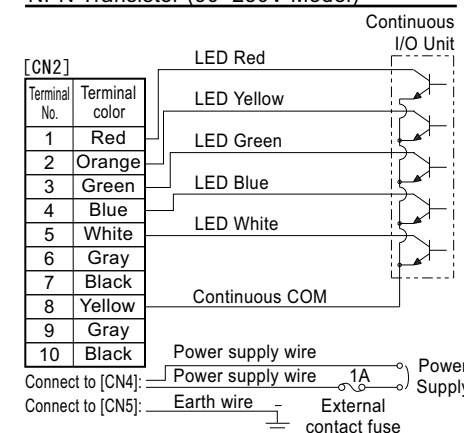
NPN Transistor (00~230V Model)

Continuous I/O Unit

[CN2]

| Terminal No. | Terminal color |
|---|---|
| 1 | Red |
| 2 | Orange |
| 3 | Green |
| 4 | Blue |
| 5 | White |
| 6 | Gray |
| 7 | Black |
| 8 | Yellow |
| 9 | Gray |
| 10 | Black |

LED Red
LED Yellow
LED Green
LED Blue
LED White
Continuous COM
Power supply wire
Connect to [CN4]: Power supply wire 1A
Power Supply
Connect to [CN5]: Earth wire
External contact fuse